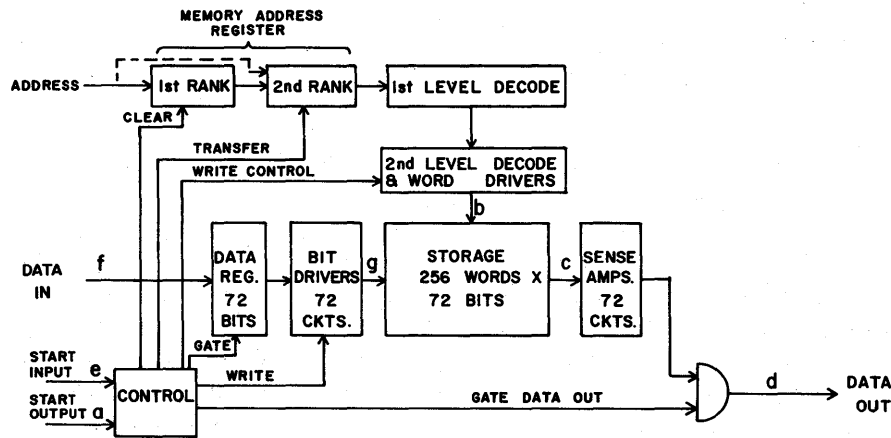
MEMORY ADDRESS REGISTER

ADDRESS

1st RANK

2nd RANK

1st LEVEL DECODE

CLEAR

TRANSFER

WRITE CONTROL

2nd LEVEL DECODE & WORD DRIVERS

b

DATA IN

f

DATA REG. 72 BITS

BIT DRIVERS 72 CKTS.

g

STORAGE 256 WORDS X 72 BITS

c

SENSE AMPS. 72 CKTS.

GATE

START INPUT

e

WRITE

START OUTPUT

a

CONTROL

GATE DATA OUT

d

DATA OUT